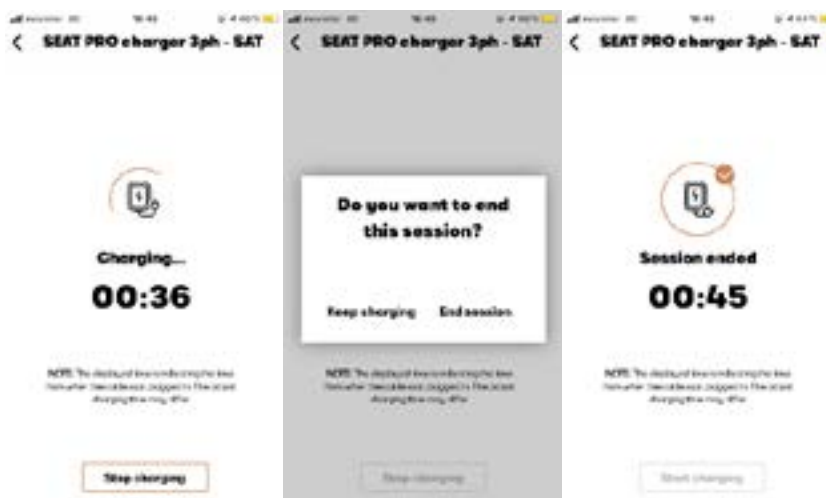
16:45

SEAT PRO charger 3ph - SAT

Charging...

00:36

NOTE: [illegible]

Stop charging

16:45

SEAT PRO charger 3ph - SAT

Do you want to end this session?

Keep charging

End session

NOTE: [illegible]

Stop charging

16:45

SEAT PRO charger 3ph - SAT

Session ended

00:45

NOTE: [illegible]

Start charging